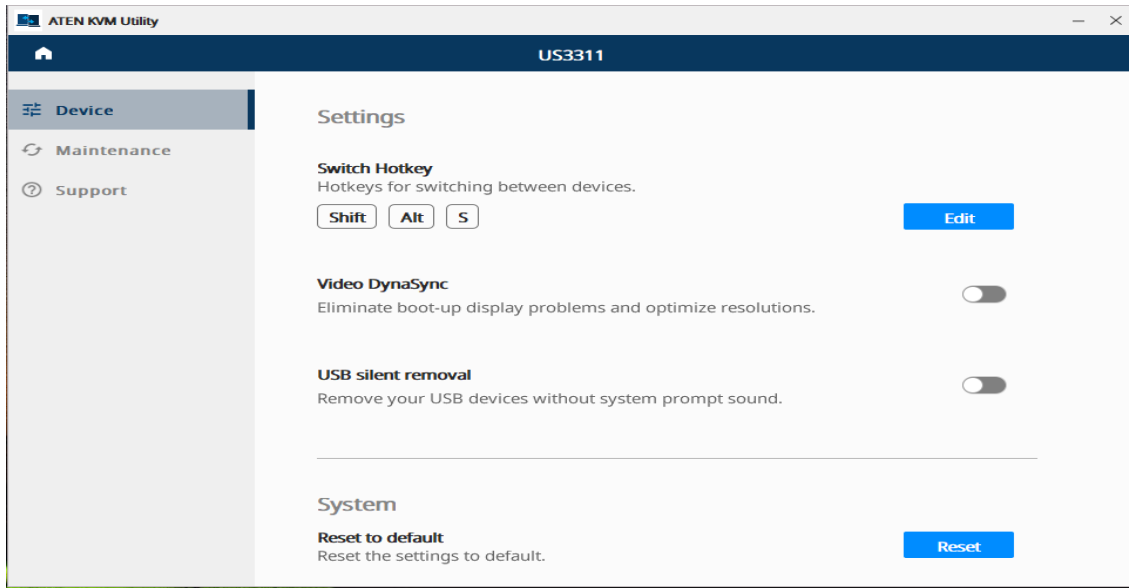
ATEN KVM Utility

US3311

Device
Maintenance
Support

Settings

Switch Hotkey
Hotkeys for switching between devices.
Shift Alt S
Edit

Video DynaSync
Eliminate boot-up display problems and optimize resolutions.

USB silent removal
Remove your USB devices without system prompt sound.

System

Reset to default
Reset the settings to default.
Reset